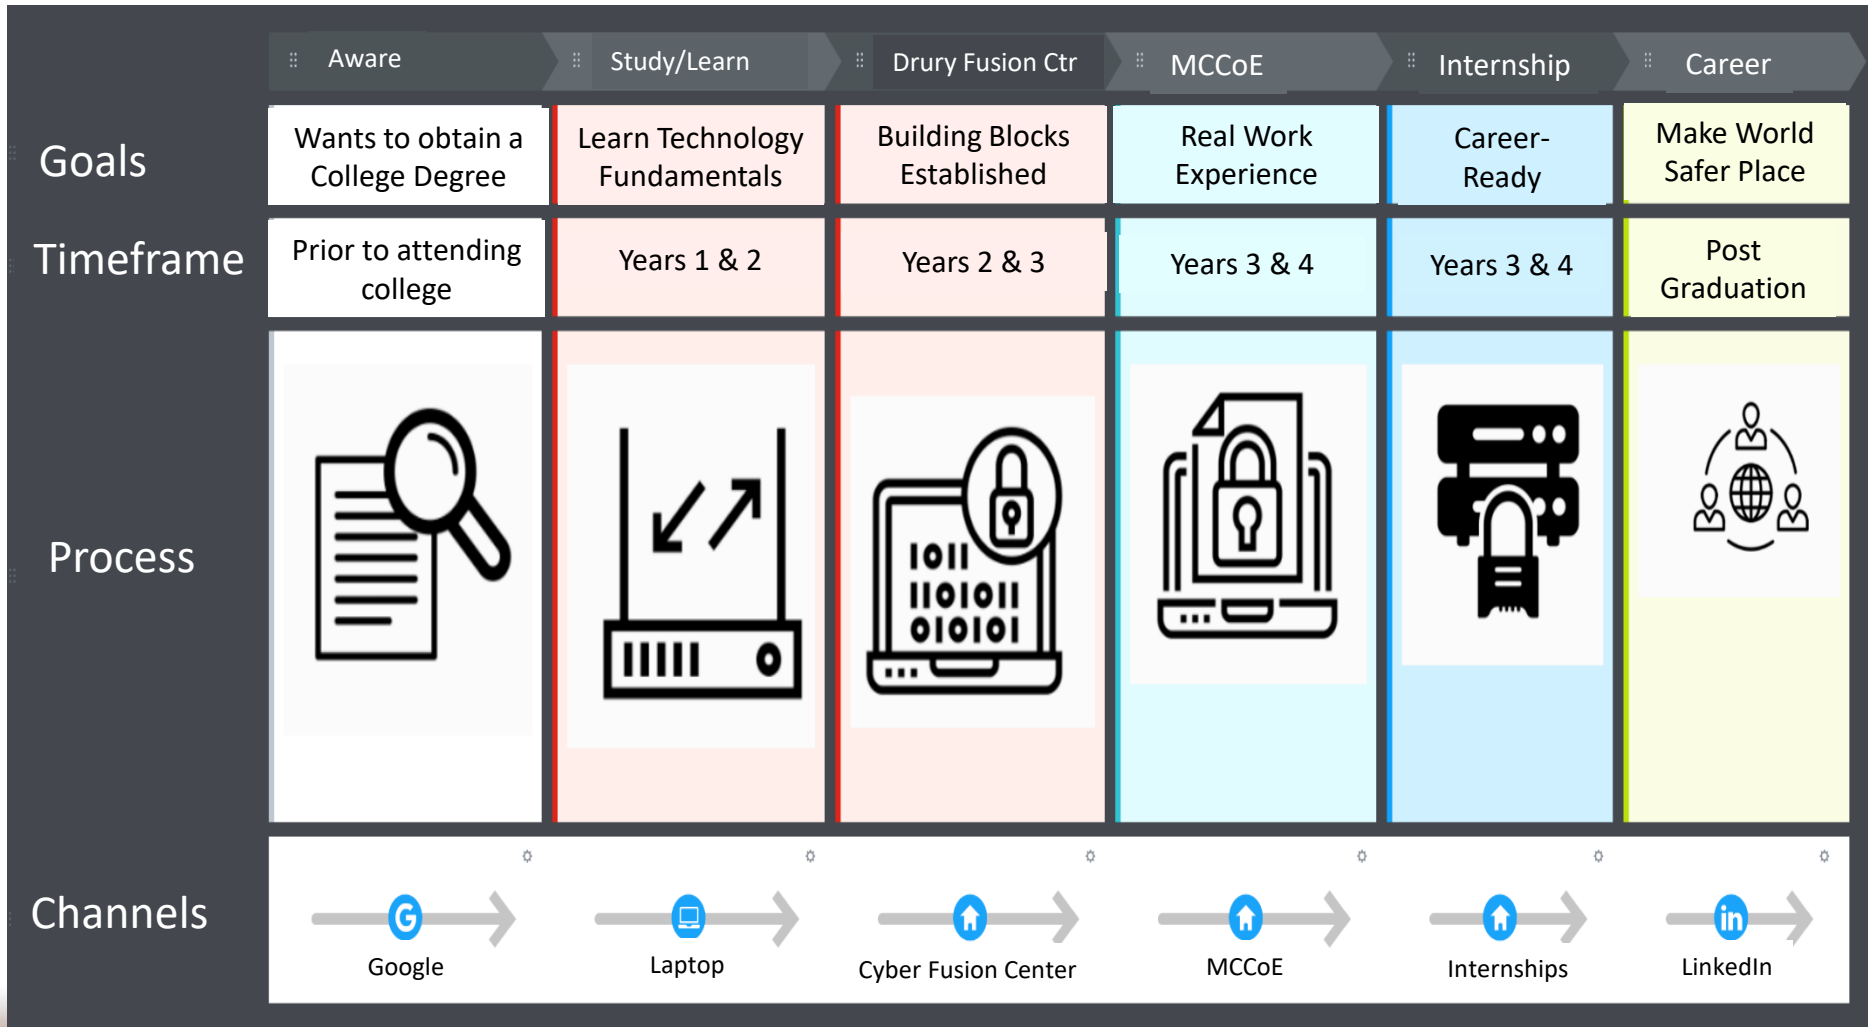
| | Aware | Study/Learn | Drury Fusion Ctr | MCCoE | Internship | Career |
|---|---|---|---|---|---|---|
| Goals | Wants to obtain a College Degree | Learn Technology Fundamentals | Building Blocks Established | Real Work Experience | Career-Ready | Make World Safer Place |
| Timeframe | Prior to attending college | Years 1 & 2 | Years 2 & 3 | Years 3 & 4 | Years 3 & 4 | Post Graduation |
| Process | | | 1011 1101011 010101 | | | |
| Channels | Google | Laptop | Cyber Fusion Center | MCCoE | Internships | LinkedIn |